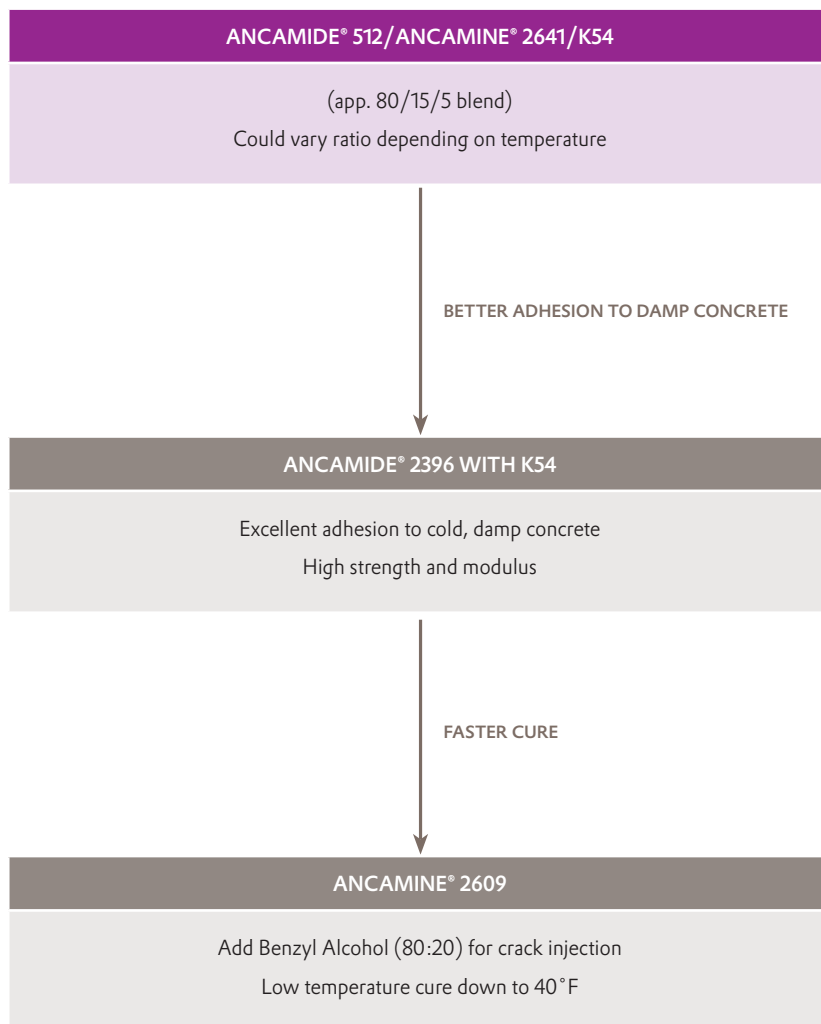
ANCAMIDE® 512/ANCAMINE® 2641/K54

(app. 80/15/5 blend)

Could vary ratio depending on temperature

BETTER ADHESION TO DAMP CONCRETE

ANCAMIDE® 2396 WITH K54

Excellent adhesion to cold, damp concrete

High strength and modulus

FASTER CURE

ANCAMINE® 2609

Add Benzyl Alcohol (80:20) for crack injection

Low temperature cure down to 40°F